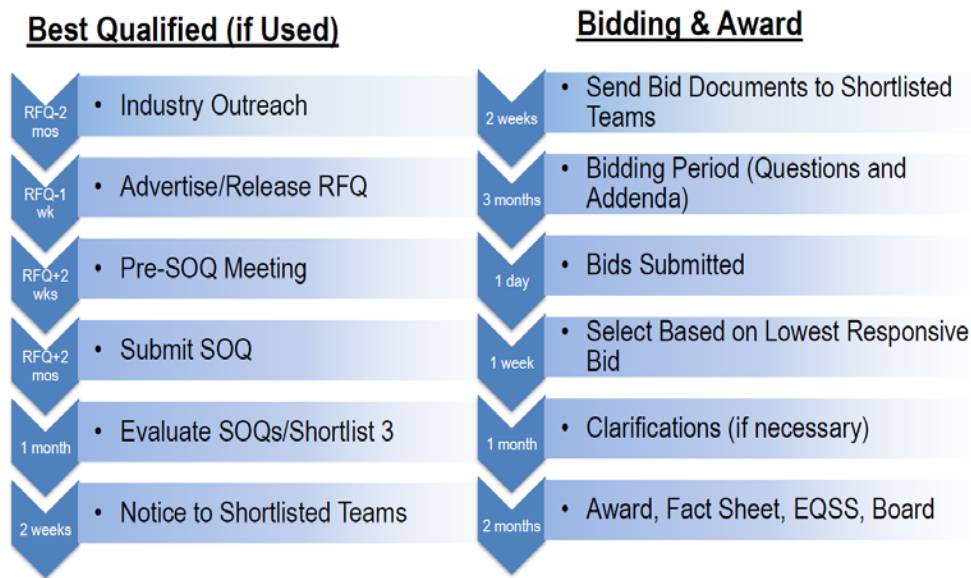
Best Qualified (if Used)

RFQ-2 mos
• Industry Outreach

RFQ-1 wk
• Advertise/Release RFQ

RFQ+2 wks
• Pre-SOQ Meeting

RFQ+2 mos
• Submit SOQ

1 month
• Evaluate SOQs/Shortlist 3

2 weeks
• Notice to Shortlisted Teams

Bidding & Award

2 weeks
• Send Bid Documents to Shortlisted Teams

3 months
• Bidding Period (Questions and Addenda)

1 day
• Bids Submitted

1 week
• Select Based on Lowest Responsive Bid

1 month
• Clarifications (if necessary)

2 months
• Award, Fact Sheet, EQSS, Board